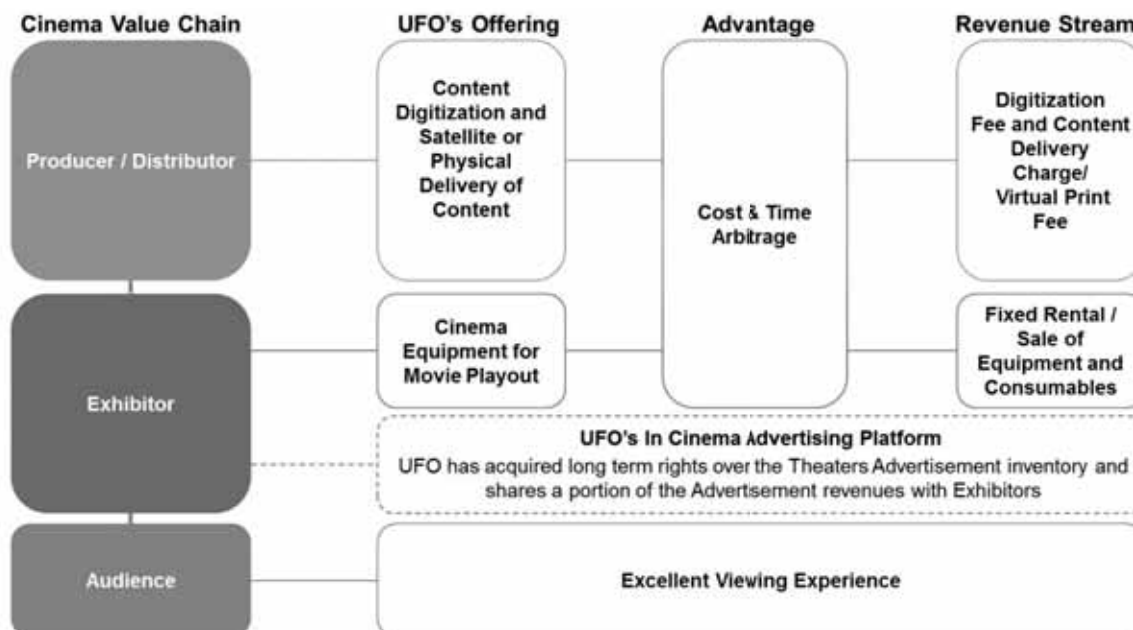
Cinema Value Chain

UFO's Offering

Advantage

Revenue Stream

Producer / Distributor

Content Digitization and Satellite or Physical Delivery of Content

Cost & Time Arbitrage

Digitization Fee and Content Delivery Charge/ Virtual Print Fee

Exhibitor

Cinema Equipment for Movie Playout

Fixed Rental / Sale of Equipment and Consumables

UFO's In Cinema Advertising Platform

UFO has acquired long term rights over the Theaters Advertisement inventory and shares a portion of the Advertisement revenues with Exhibitors

Audience

Excellent Viewing Experience